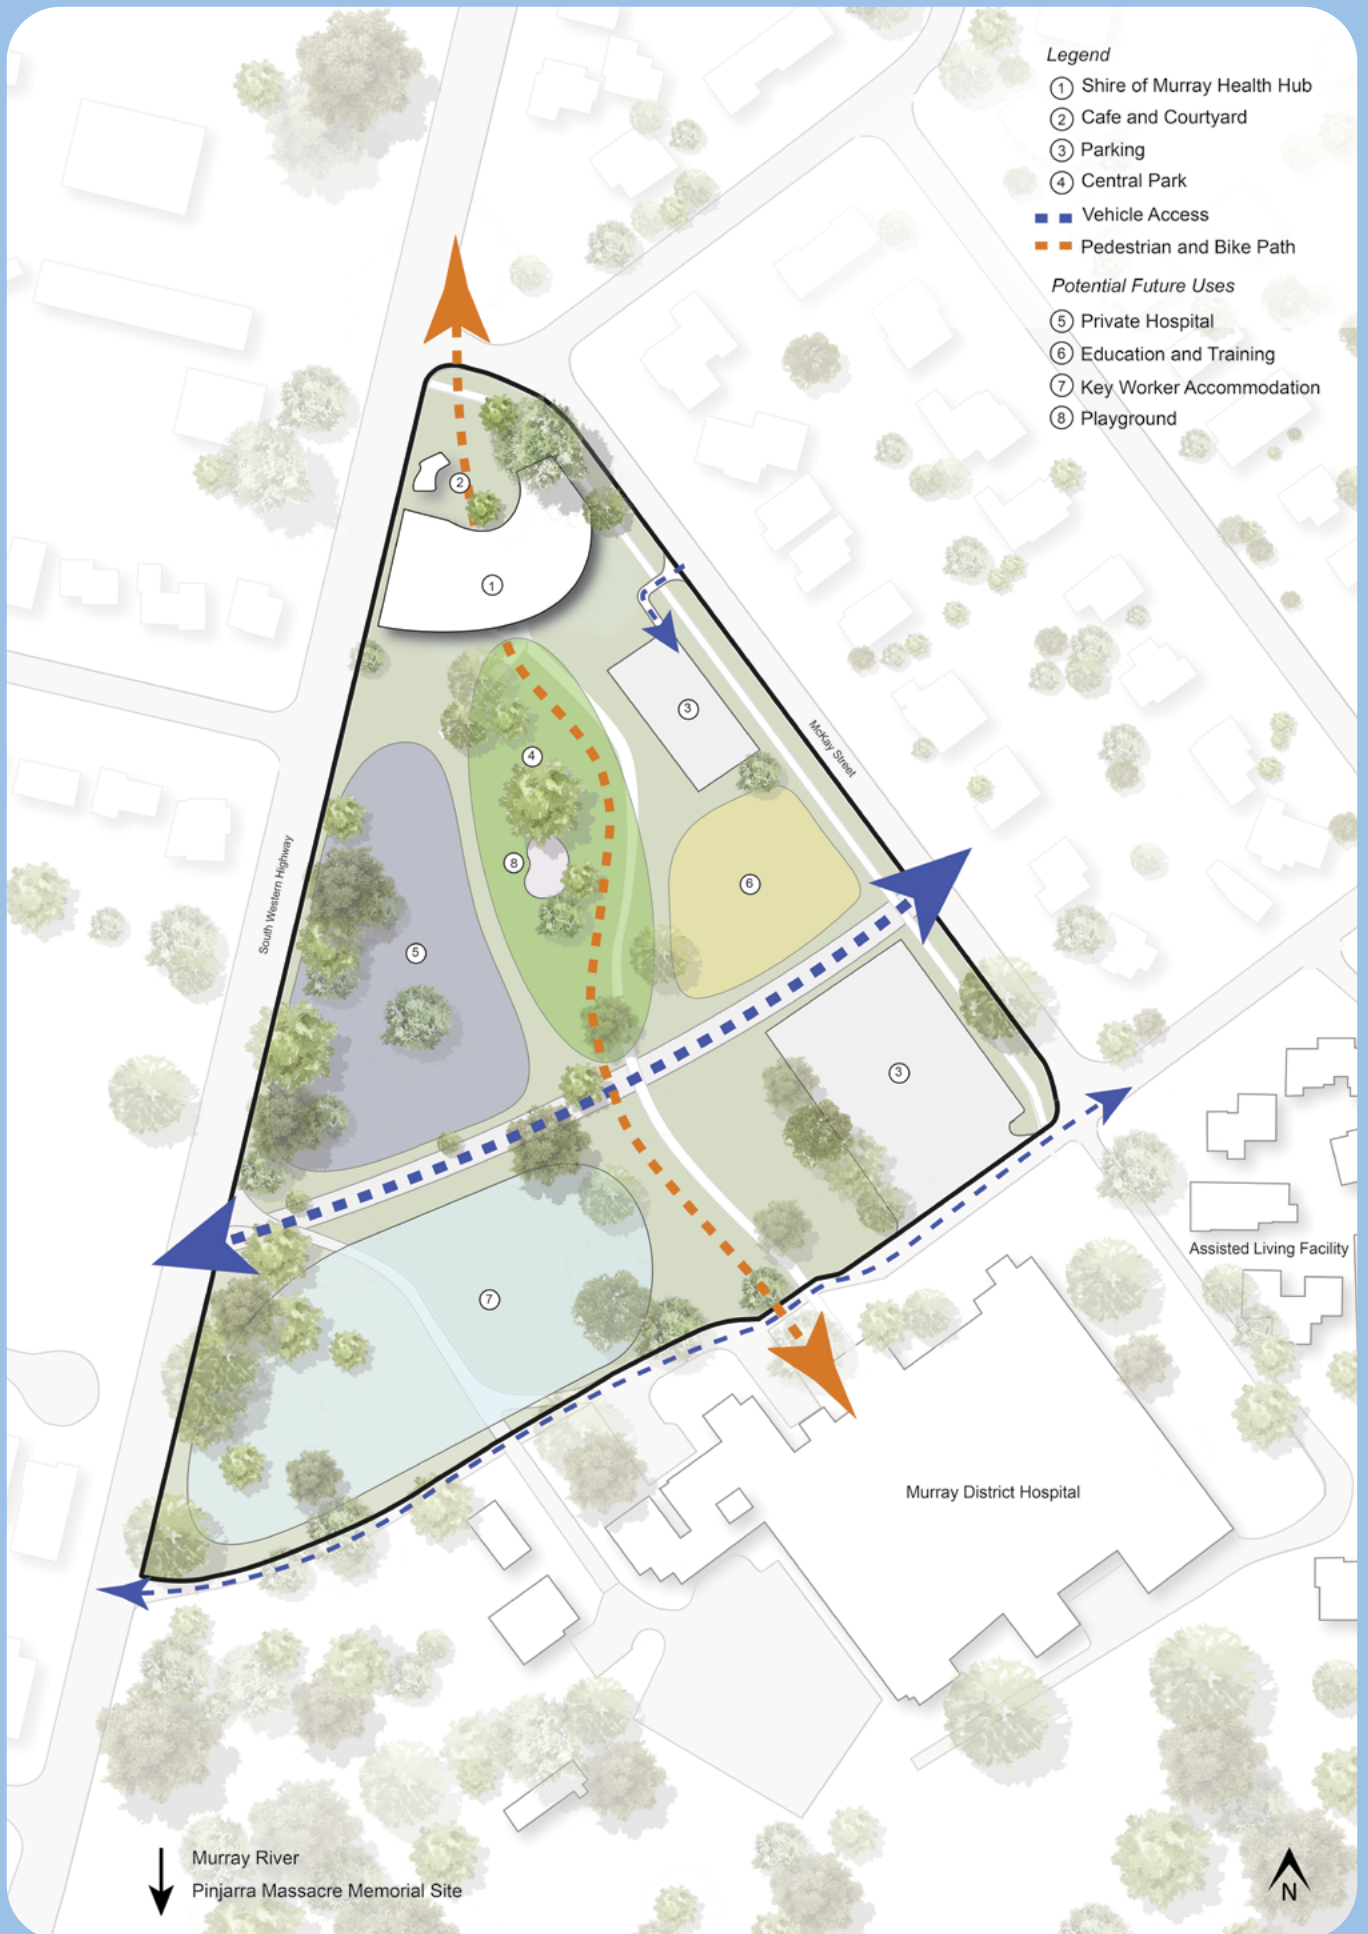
Legend
1 Shire of Murray Health Hub
2 Cafe and Courtyard
3 Parking
4 Central Park
Vehicle Access
Pedestrian and Bike Path

Potential Future Uses
5 Private Hospital
6 Education and Training
7 Key Worker Accommodation
8 Playground

2
1
3
4
8
6
5
3
7

McKay Street
South Western Highway

Assisted Living Facility

Murray District Hospital

Murray River
Pinjarra Massacre Memorial Site

N